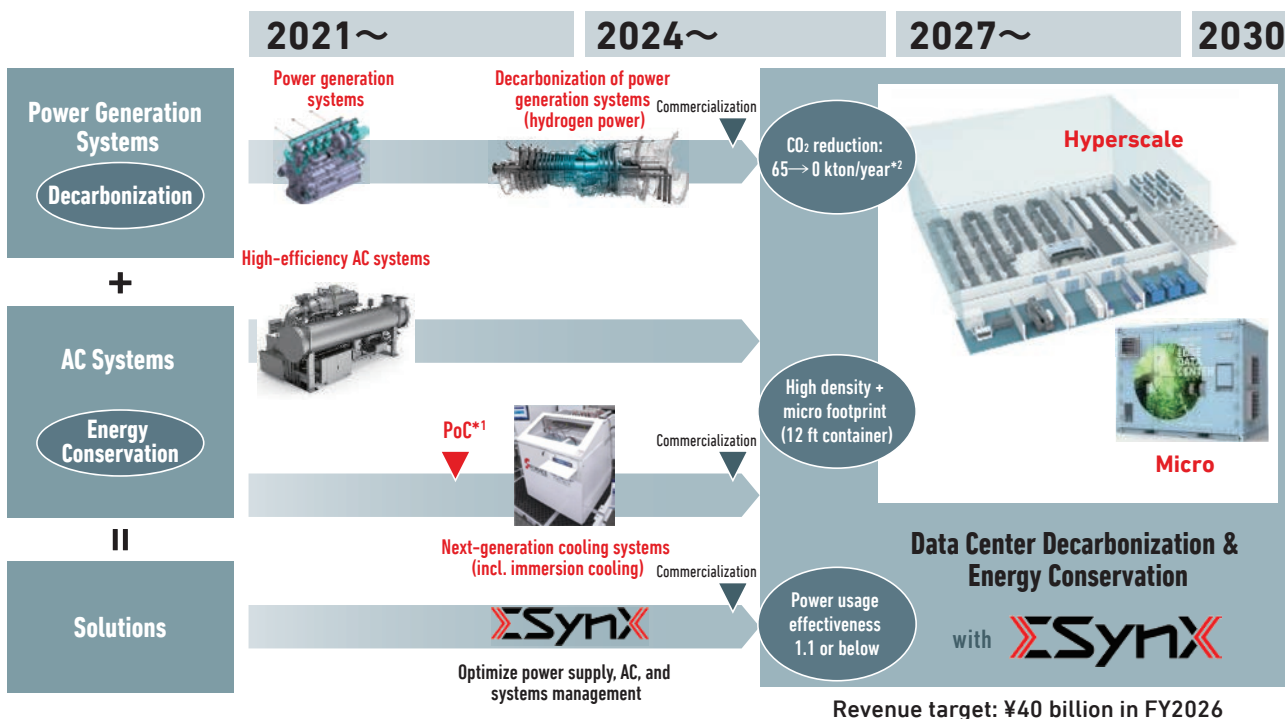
2021～
2024～
2027～
2030

Power Generation Systems
Decarbonization
+
AC Systems
Energy Conservation
=
Solutions

Power generation systems
Decarbonization of power generation systems (hydrogen power)
Commercialization
$CO_2$ reduction: 65→ 0 kton/year*2

High-efficiency AC systems

PoC*1
Commercialization
High density + micro footprint (12 ft container)

Next-generation cooling systems (incl. immersion cooling)
Commercialization
ΣSynX
Optimize power supply, AC, and systems management
Power usage effectiveness 1.1 or below

Hyperscale
Micro

Data Center Decarbonization & Energy Conservation
with ΣSynX

Revenue target: ¥40 billion in FY2026